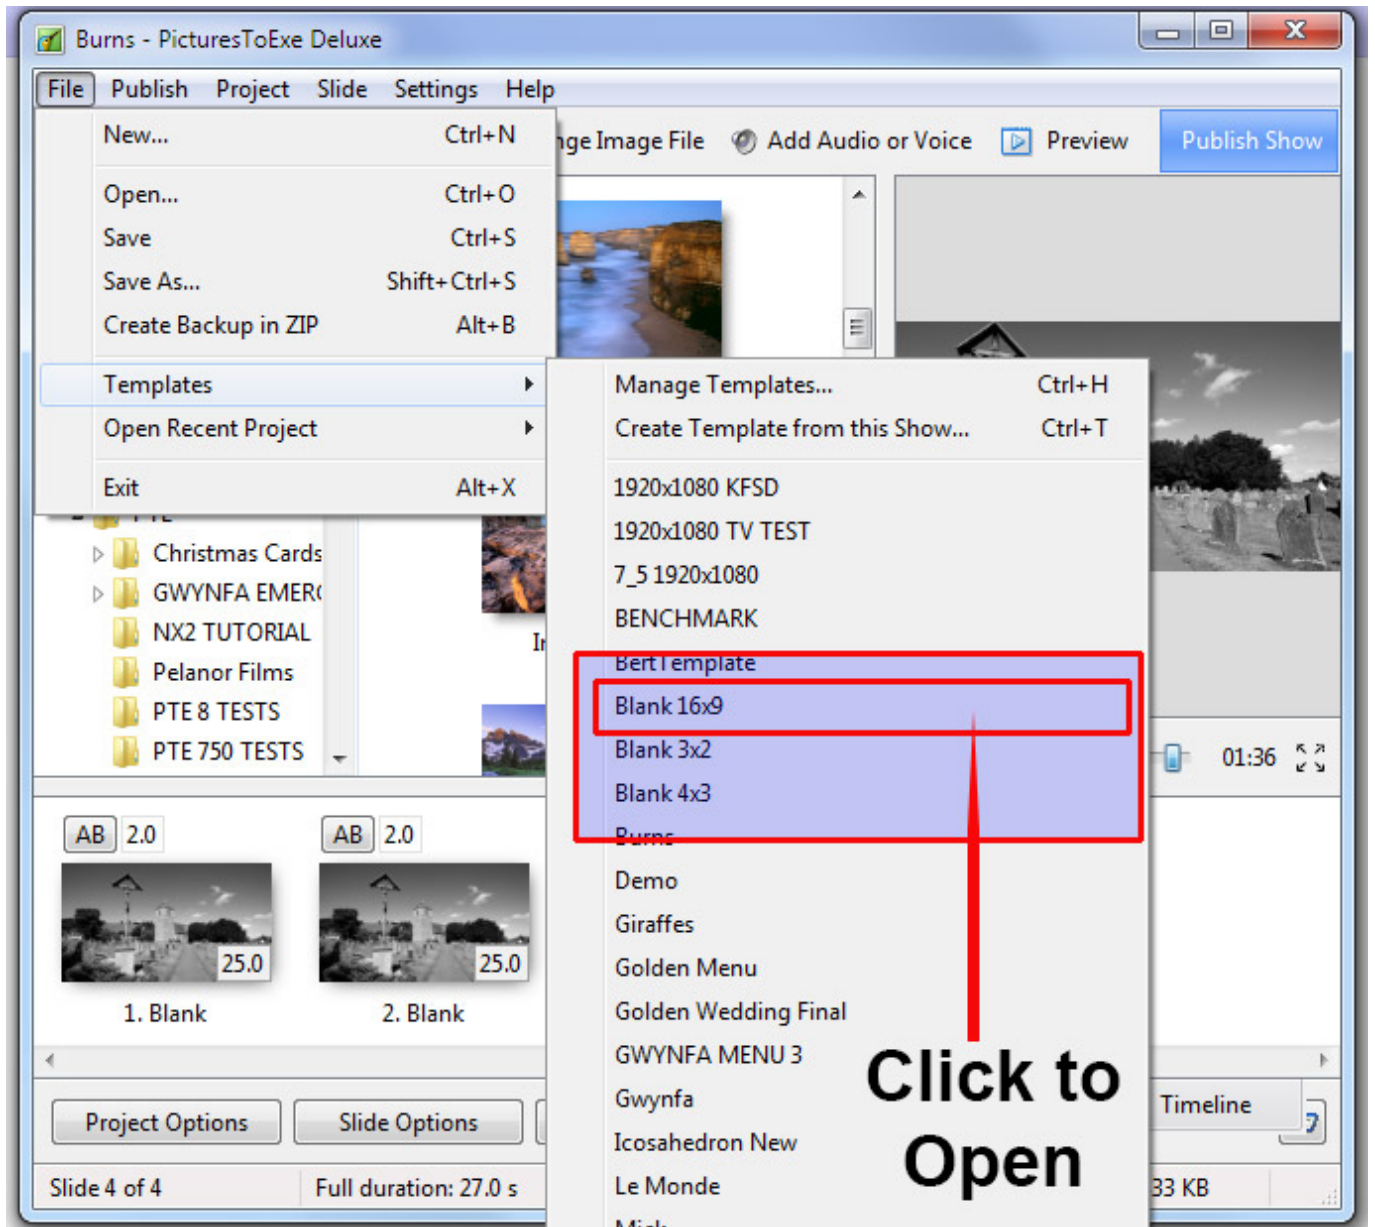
Burns - PicturesToExe Deluxe

File Publish Project Slide Settings Help

New... Ctrl+N
Open... Ctrl+O
Save Ctrl+S
Save As... Shift+Ctrl+S
Create Backup in ZIP Alt+B
Templates
Open Recent Project
Exit Alt+X

ge Image File Add Audio or Voice Preview Publish Show

Manage Templates... Ctrl+H
Create Template from this Show... Ctrl+T
1920x1080 KFSD
1920x1080 TV TEST
7_5 1920x1080
BENCHMARK
Bert Template
Blank 16x9
Blank 3x2
Blank 4x3
Burns
Demo
Giraffes
Golden Menu
Golden Wedding Final
GWYNFA MENU 3
Gwynfa
Icosahedron New
Le Monde
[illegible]

Christmas Cards
GWYNFA EMER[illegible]
NX2 TUTORIAL
Pelanor Films
PTE 8 TESTS
PTE 750 TESTS

01:36

AB 2.0
25.0
1. Blank
AB 2.0
25.0
2. Blank

Click to Open

Project Options Slide Options Timeline

Slide 4 of 4 Full duration: 27.0 s 33 KB